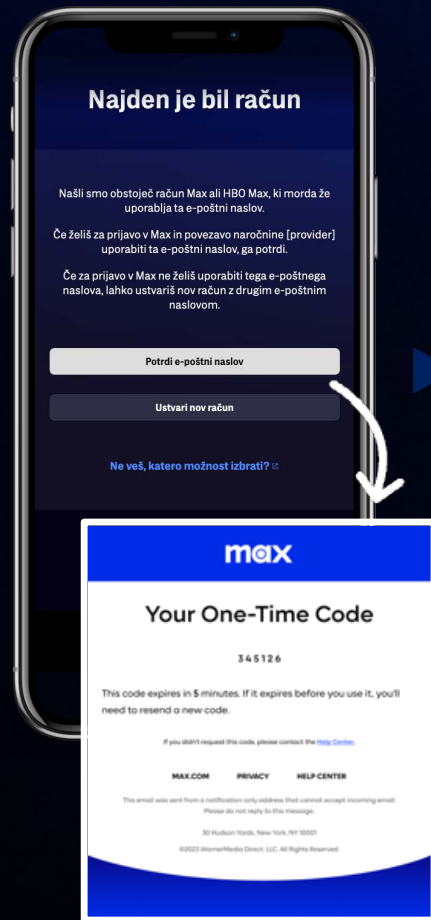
Najden je bil račun

Našli smo obstoječ račun Max ali HBO Max, ki morda že uporablja ta e-poštni naslov.

Če želiš za prijavo v Max in povezavo naročnine [provider] uporabiti ta e-poštni naslov, ga potrdi.

Če za prijavo v Max ne želiš uporabiti tega e-poštnega naslova, lahko ustvariš nov račun z drugim e-poštnim naslovom.

Potrdi e-poštni naslov

Ustvari nov račun

Ne veš, katero možnost izbrati?

max

Your One-Time Code

345126

This code expires in 5 minutes. If it expires before you use it, you'll need to resend a new code.

If you didn't request this code, please contact the Help Center.

MAX.COM PRIVACY HELP CENTER

This email was sent from a notification-only address that cannot accept incoming email. Please do not reply to this message.

30 Hudson Yards, New York, NY 10001

©2023 WarnerMedia Direct, LLC. All Rights Reserved.